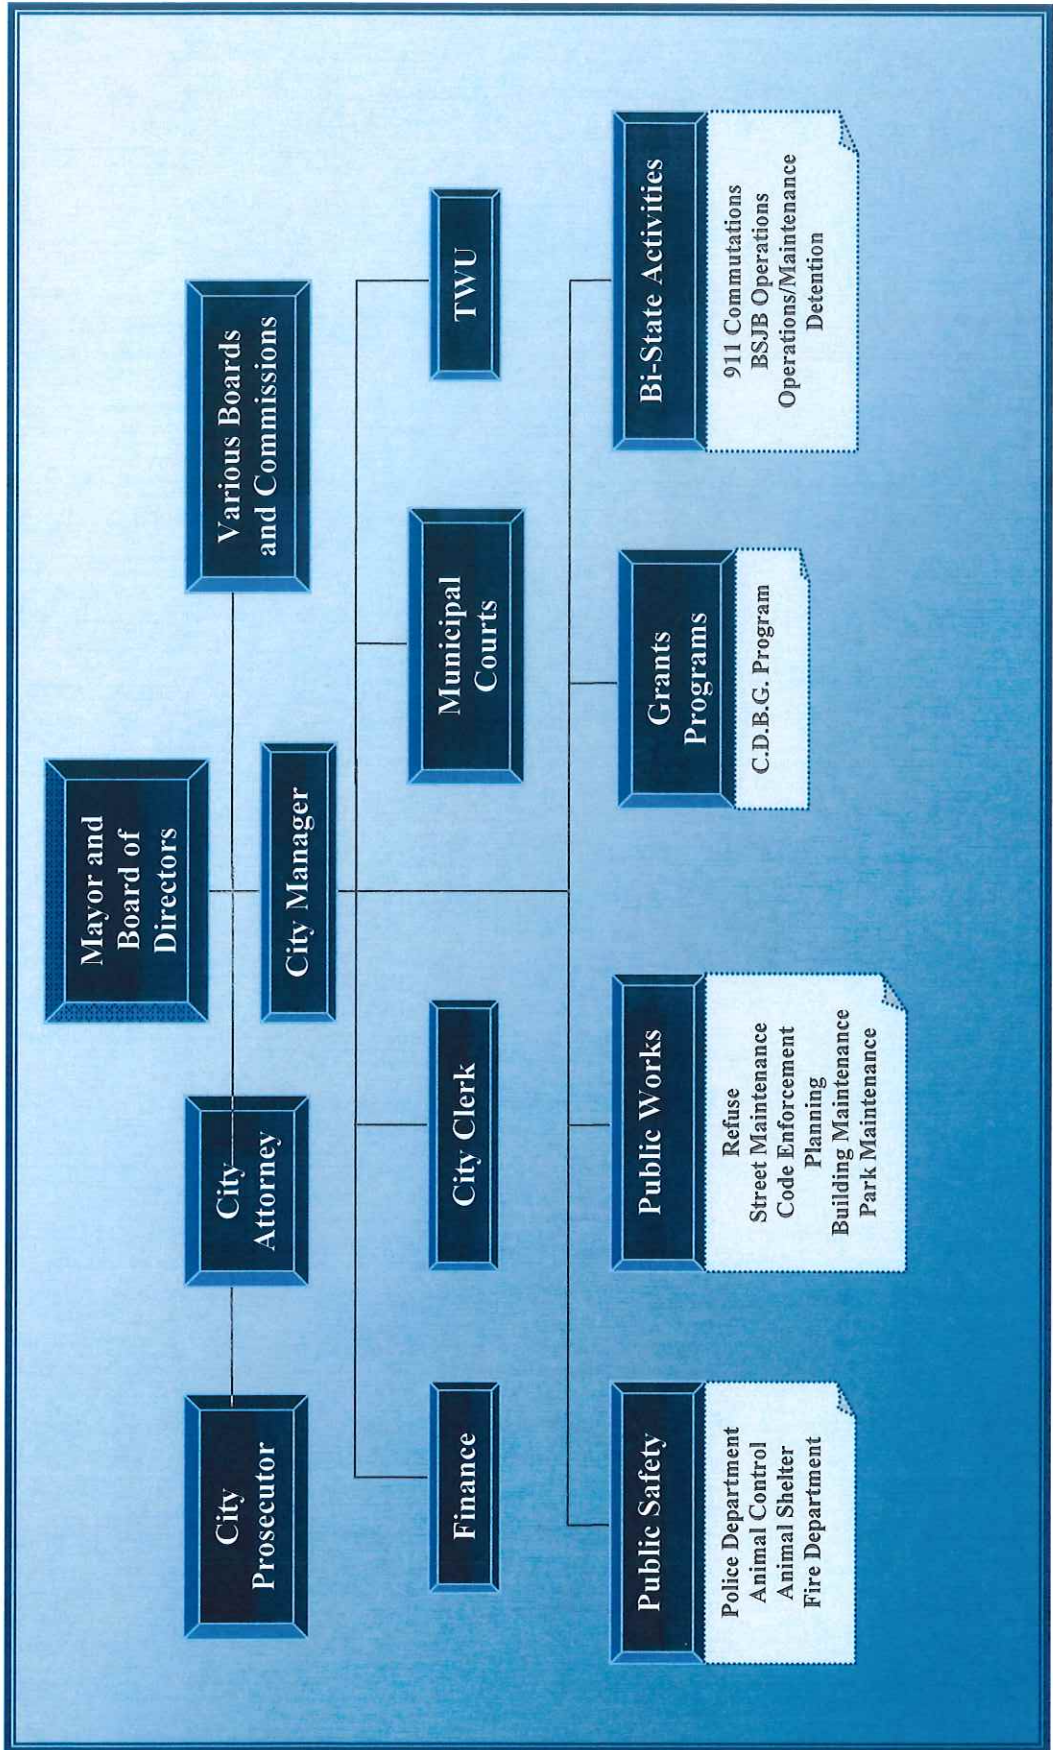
Mayor and Board of Directors

City Prosecutor

City Attorney

Various Boards and Commissions

City Manager

Finance

City Clerk

Municipal Courts

TWU

Public Safety

Police Department
Animal Control
Animal Shelter
Fire Department

Public Works

Refuse
Street Maintenance
Code Enforcement
Planning
Building Maintenance
Park Maintenance

Grants Programs

C.D.B.G. Program

Bi-State Activities

911 Commutations
BSJB Operations
Operations/Maintenance
Detention